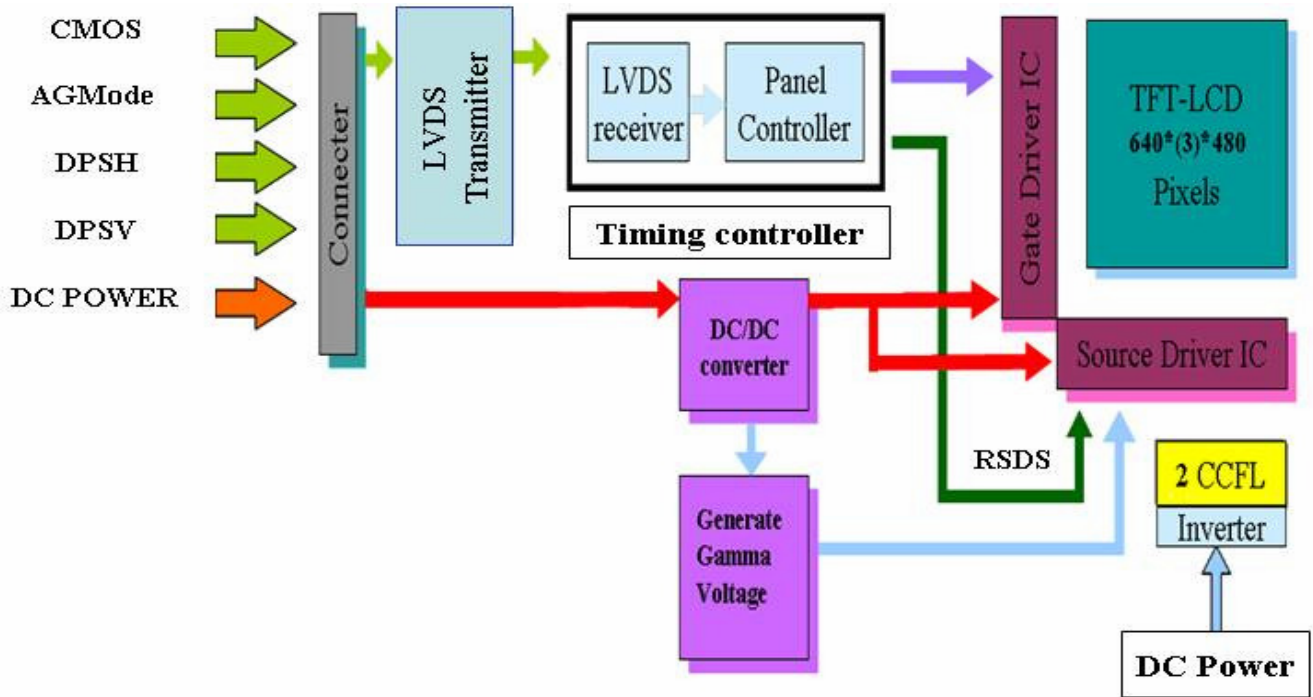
CMOS
AGMode
DPSH
DPSV
DC POWER

Connecter

LVDS Transmitter

LVDS receiver

Panel Controller

Timing controller

Gate Driver IC

TFT-LCD
640*(3)*480
Pixels

DC/DC converter

Source Driver IC

RSDS

2 CCFL
Inverter

Generate Gamma Voltage

DC Power